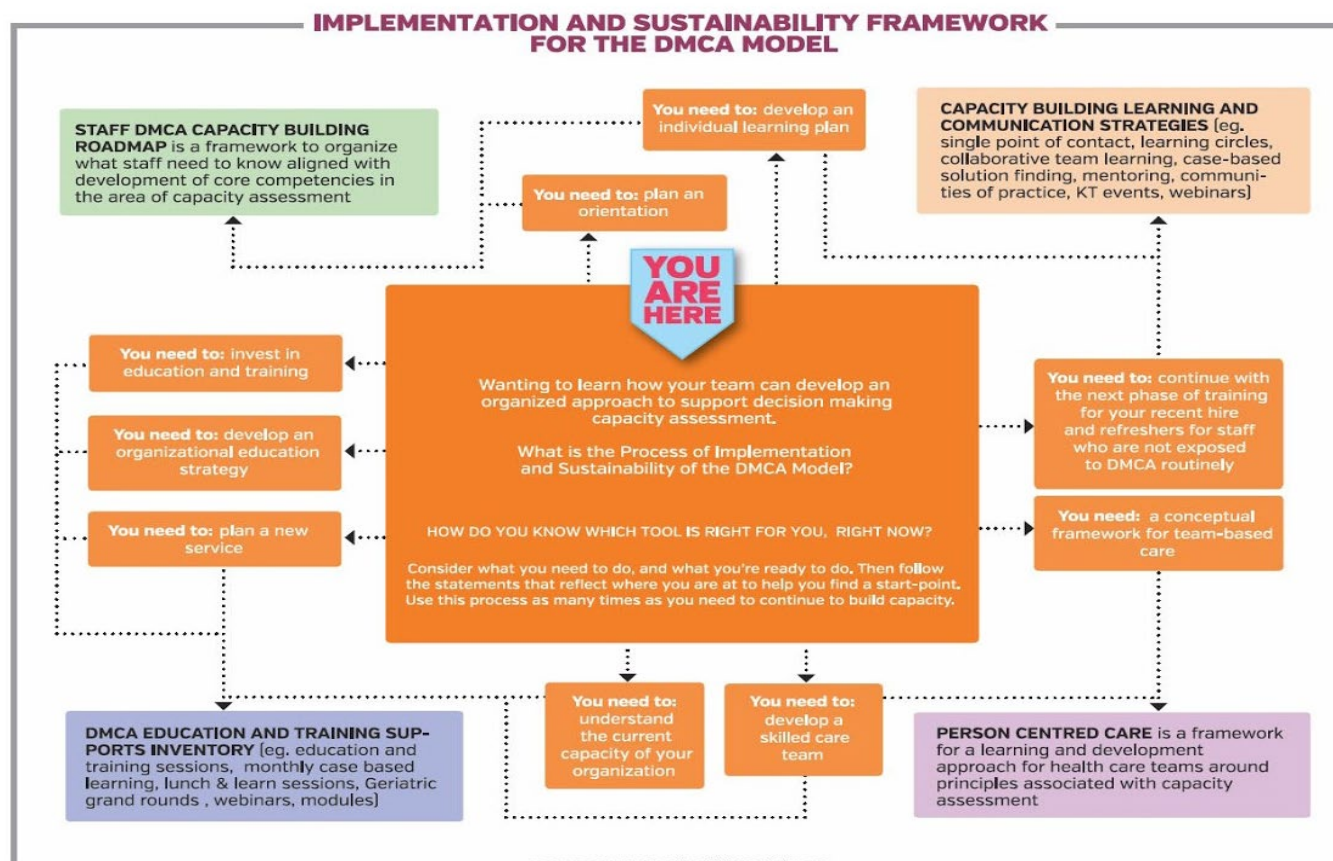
IMPLEMENTATION AND SUSTAINABILITY FRAMEWORK FOR THE DMCA MODEL

STAFF DMCA CAPACITY BUILDING ROADMAP is a framework to organize what staff need to know aligned with development of core competencies in the area of capacity assessment

You need to: develop an individual learning plan

You need to: plan an orientation

CAPACITY BUILDING LEARNING AND COMMUNICATION STRATEGIES (eg. single point of contact, learning circles, collaborative team learning, case-based solution finding, mentoring, communities of practice, KT events, webinars)

YOU ARE HERE

Wanting to learn how your team can develop an organized approach to support decision making capacity assessment.

What is the Process of Implementation and Sustainability of the DMCA Model?

HOW DO YOU KNOW WHICH TOOL IS RIGHT FOR YOU, RIGHT NOW?

Consider what you need to do, and what you're ready to do. Then follow the statements that reflect where you are at to help you find a start-point. Use this process as many times as you need to continue to build capacity.

You need to: invest in education and training

You need to: develop an organizational education strategy

You need to: plan a new service

You need to: continue with the next phase of training for your recent hire and refreshers for staff who are not exposed to DMCA routinely

You need: a conceptual framework for team-based care

You need to: understand the current capacity of your organization

You need to: develop a skilled care team

DMCA EDUCATION AND TRAINING SUPPORTS INVENTORY (eg. education and training sessions, monthly case based learning, lunch & learn sessions, Geriatric grand rounds , webinars, modules)

PERSON CENTRED CARE is a framework for a learning and development approach for health care teams around principles associated with capacity assessment